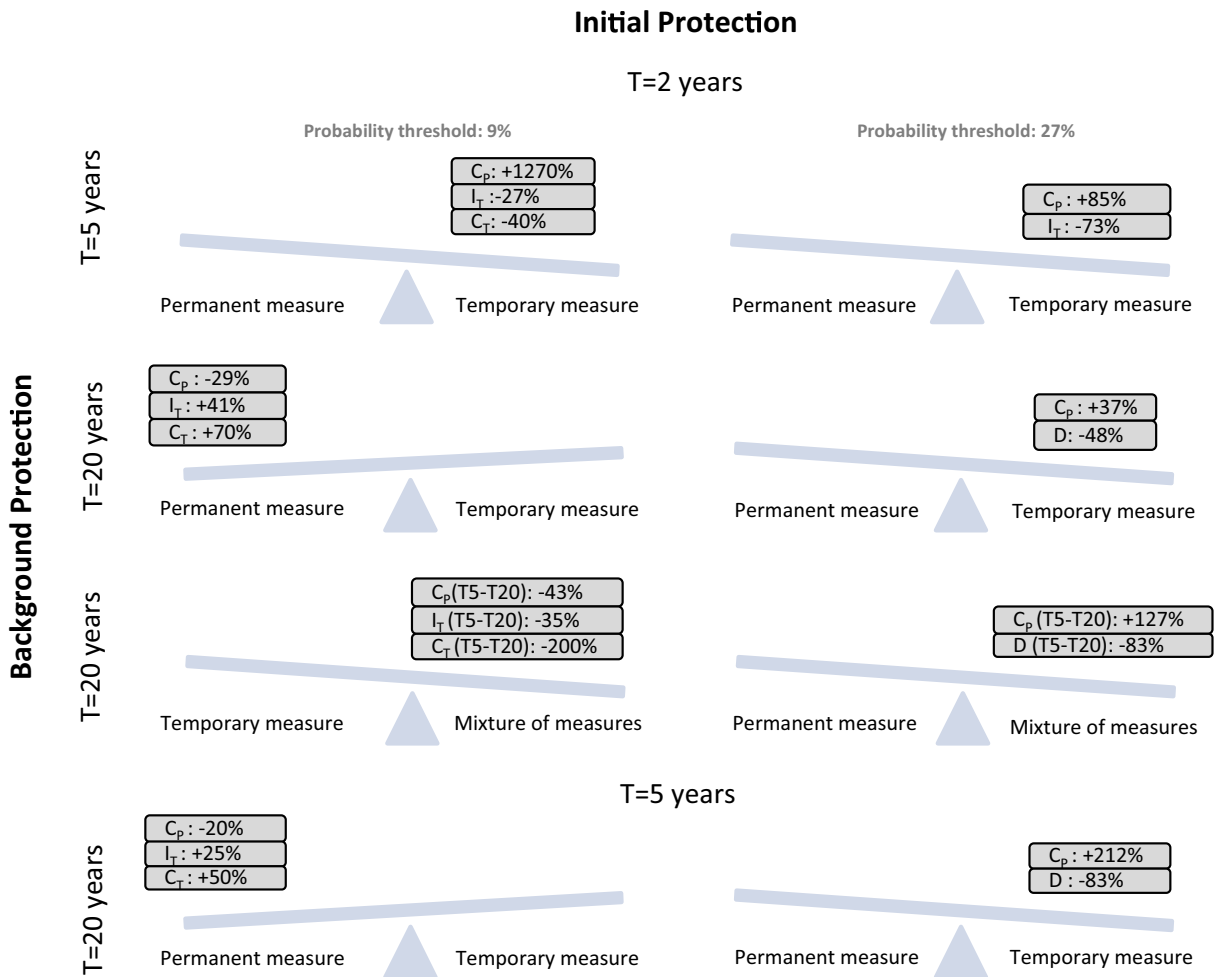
Initial Protection

T=2 years

Background Protection

Probability threshold: 9%

Probability threshold: 27%

T=5 years

$C_P$: +1270%
$I_T$ :-27%
$C_T$: -40%

Permanent measure Temporary measure

$C_P$ : +85%
$I_T$ : -73%

Permanent measure Temporary measure

T=20 years

$C_P$ : -29%
$I_T$ : +41%
$C_T$ : +70%

Permanent measure Temporary measure

$C_P$ : +37%
D: -48%

Permanent measure Temporary measure

T=20 years

$C_P$(T5-T20): -43%
$I_T$ (T5-T20): -35%
$C_T$ (T5-T20): -200%

Temporary measure Mixture of measures

$C_P$ (T5-T20): +127%
D (T5-T20): -83%

Permanent measure Mixture of measures

T=5 years

T=20 years

$C_P$ : -20%
$I_T$ : +25%
$C_T$ : +50%

Permanent measure Temporary measure

$C_P$ : +212%
D : -83%

Permanent measure Temporary measure